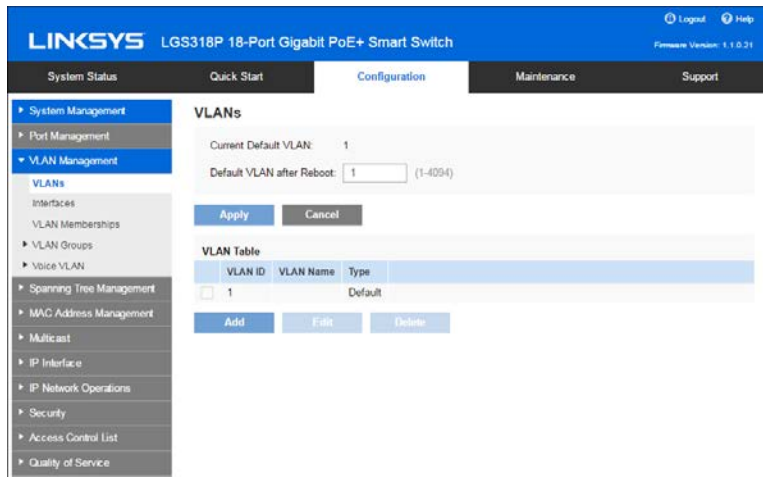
LINKSYS LGS318P 18-Port Gigabit PoE+ Smart Switch

Logout Help

Firmware Version: 1.1.0.21

System Status | Quick Start | Configuration | Maintenance | Support

▸ System Management
▸ Port Management
▾ VLAN Management
VLANs
Interfaces
VLAN Memberships
▸ VLAN Groups
▸ Voice VLAN
▸ Spanning Tree Management
▸ MAC Address Management
▸ Multicast
▸ IP Interface
▸ IP Network Operations
▸ Security
▸ Access Control List
▸ Quality of Service

VLANs

Current Default VLAN: 1

Default VLAN after Reboot: 1 (1-4094)

Apply Cancel

VLAN Table

| | VLAN ID | VLAN Name | Type |
|---|---|---|---|
| | 1 | | Default |

Add Edit Delete